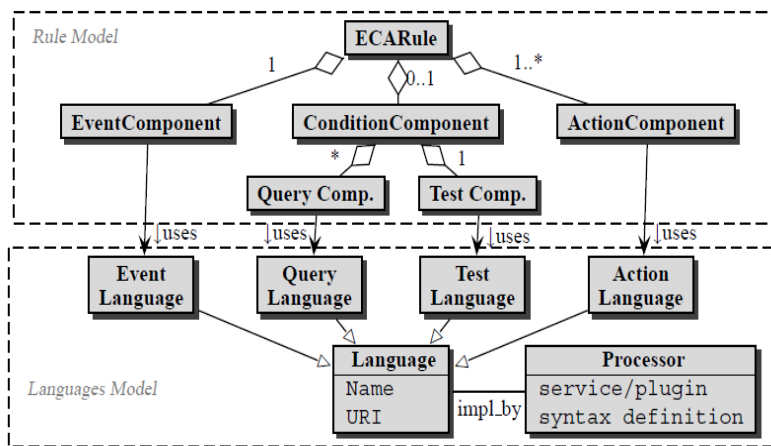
Rule Model

ECARule

1

0..1

1..*

EventComponent

ConditionComponent

ActionComponent

*

1

Query Comp.

Test Comp.

↓uses

↓uses

↓uses

↓uses

Event Language

Query Language

Test Language

Action Language

Language

Name

URI

impl_by

Processor

service/plugin

syntax definition

Languages Model